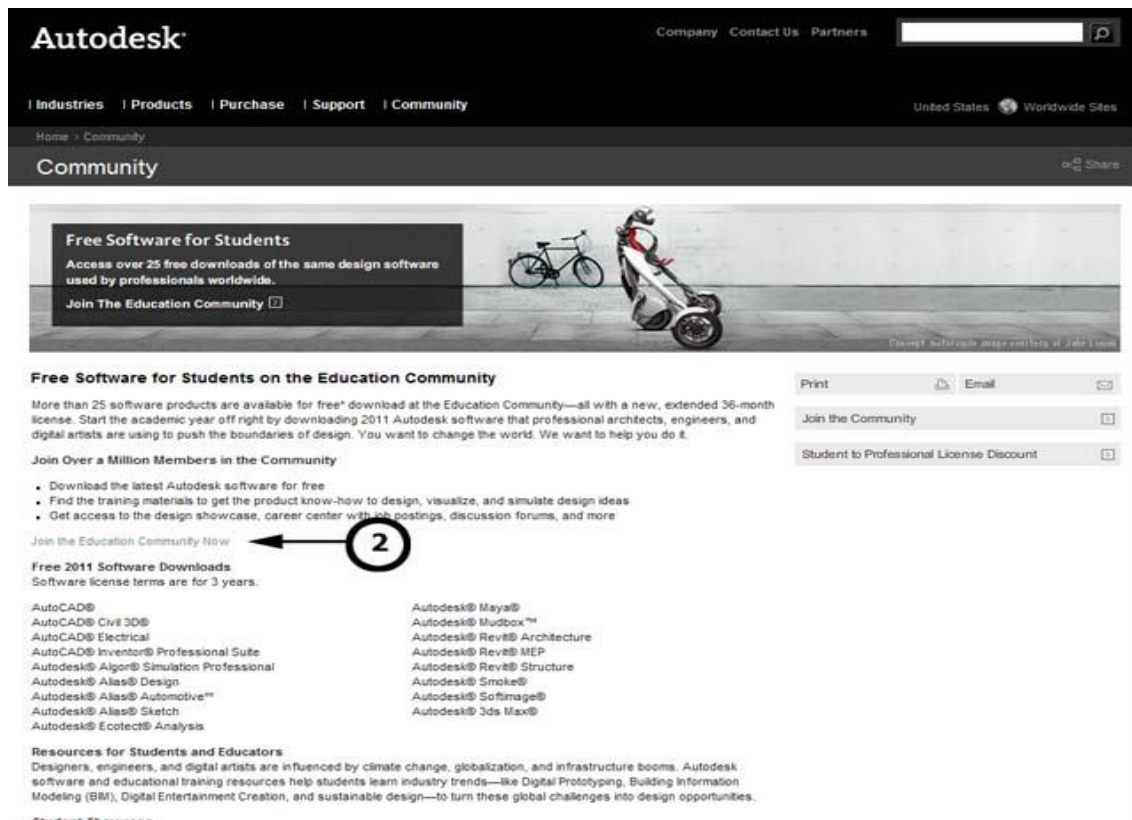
Autodesk

Company Contact Us Partners

Industries | Products | Purchase | Support | Community

United States Worldwide Sites

Home › Community

Community

Share

Free Software for Students

Access over 25 free downloads of the same design software used by professionals worldwide.

Join The Education Community

Concept motorcycle image courtesy of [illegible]

Free Software for Students on the Education Community

More than 25 software products are available for free* download at the Education Community—all with a new, extended 36-month license. Start the academic year off right by downloading 2011 Autodesk software that professional architects, engineers, and digital artists are using to push the boundaries of design. You want to change the world. We want to help you do it.

Join Over a Million Members in the Community

- Download the latest Autodesk software for free
- Find the training materials to get the product know-how to design, visualize, and simulate design ideas
- Get access to the design showcase, career center with job postings, discussion forums, and more

Join the Education Community Now

2

Free 2011 Software Downloads
Software license terms are for 3 years.

AutoCAD®
AutoCAD® Civil 3D®
AutoCAD® Electrical
AutoCAD® Inventor® Professional Suite
Autodesk® Algor® Simulation Professional
Autodesk® Alias® Design
Autodesk® Alias® Automotive™
Autodesk® Alias® Sketch
Autodesk® Ecotect® Analysis

Autodesk® Maya®
Autodesk® Mudbox™
Autodesk® Revit® Architecture
Autodesk® Revit® MEP
Autodesk® Revit® Structure
Autodesk® Smoke®
Autodesk® Softimage®
Autodesk® 3ds Max®

Resources for Students and Educators
Designers, engineers, and digital artists are influenced by climate change, globalization, and infrastructure booms. Autodesk software and educational training resources help students learn industry trends—like Digital Prototyping, Building Information Modeling (BIM), Digital Entertainment Creation, and sustainable design—to turn these global challenges into design opportunities.

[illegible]

Print
Email

Join the Community

Student to Professional License Discount